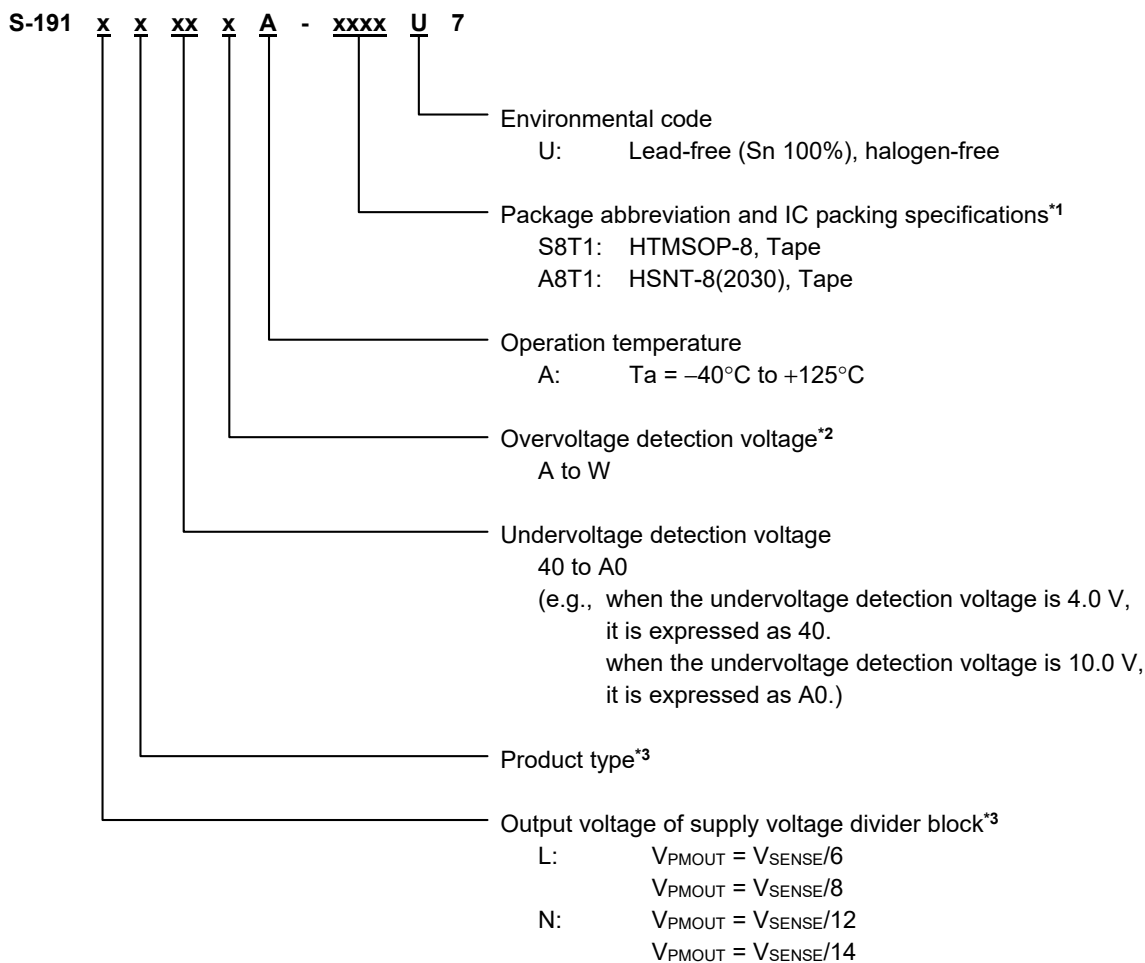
S-191 x x xx x A - xxxx U 7

Environmental code
U: Lead-free (Sn 100%), halogen-free

Package abbreviation and IC packing specifications$^{*1}$
S8T1: HTMSOP-8, Tape
A8T1: HSNT-8(2030), Tape

Operation temperature
A: Ta = −40°C to +125°C

Overvoltage detection voltage$^{*2}$
A to W

Undervoltage detection voltage
40 to A0
(e.g., when the undervoltage detection voltage is 4.0 V, it is expressed as 40.
when the undervoltage detection voltage is 10.0 V, it is expressed as A0.)

Product type$^{*3}$

Output voltage of supply voltage divider block$^{*3}$
L: $V_{PMOUT} = V_{SENSE}/6$
$V_{PMOUT} = V_{SENSE}/8$
N: $V_{PMOUT} = V_{SENSE}/12$
$V_{PMOUT} = V_{SENSE}/14$